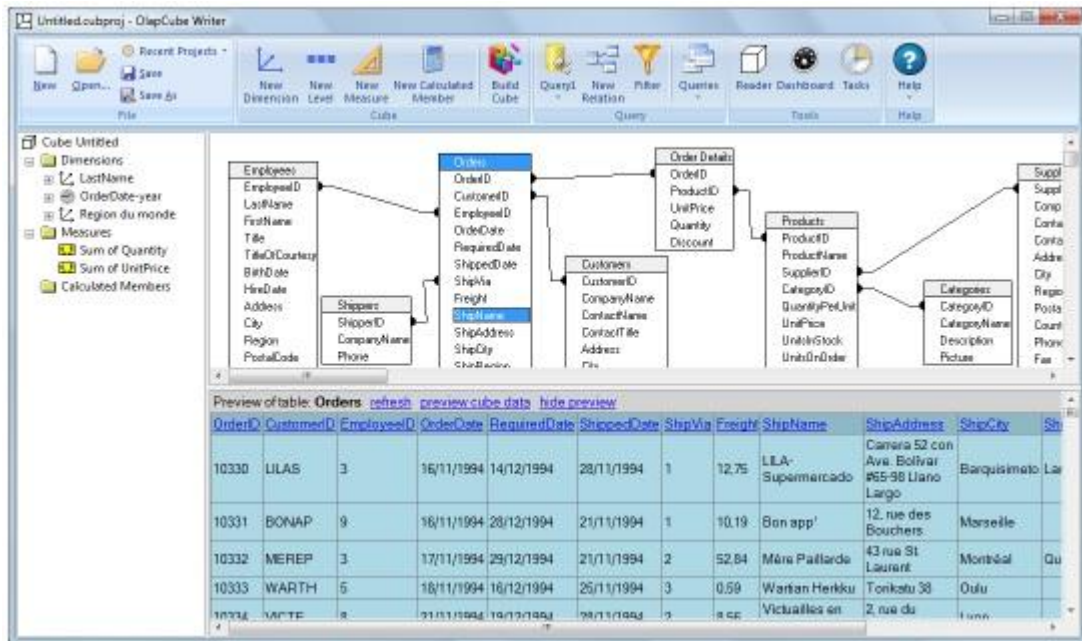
Untitled.cubproj - OlapCube Writer

New Open... Recent Projects Save Save As
File

New Dimension New Level New Measure New Calculated Member Build Cube
Cube

Query1 New Relation Filter Queries
Query

Reader Dashboard Tasks
Tools

Help
Help

Cube Untitled
Dimensions
LastName
OrderDate-year
Region du monde
Measures
Sum of Quantity
Sum of UnitPrice
Calculated Members

Employees
EmployeeID
LastName
FirstName
Title
TitleOfCourtesy
BirthDate
HireDate
Address
City
Region
PostalCode

Shippers
ShipperID
CompanyName
Phone

Orders
OrderID
CustomerID
EmployeeID
OrderDate
RequiredDate
ShippedDate
ShipVia
Freight
ShipName
ShipAddress
ShipCity
ShipRegion

Order Details
OrderID
ProductID
UnitPrice
Quantity
Discount

Customers
CustomerID
CompanyName
ContactName
ContactTitle
Address
City

Products
ProductID
ProductName
SupplierID
CategoryID
QuantityPerUnit
UnitPrice
UnitsInStock
UnitsOnOrder

Categories
CategoryID
CategoryName
Description
Picture

Suppl
Suppl
Comp
Conta
Conta
Addre
City
Regio
Posta
Count
Phone
Fax

Preview of table: Orders refresh preview cube data hide preview

| OrderID | CustomerID | EmployeeID | OrderDate | RequiredDate | ShippedDate | ShipVia | Freight | ShipName | ShipAddress | ShipCity | Sh |
|---|---|---|---|---|---|---|---|---|---|---|---|
| 10330 | LILAS | 3 | 16/11/1994 | 14/12/1994 | 28/11/1994 | 1 | 12,75 | LILA-Supermercado | Carrera 52 con Ave. Bolívar #65-98 Llano Largo | Barquisimeto | Lar |
| 10331 | BONAP | 9 | 16/11/1994 | 28/12/1994 | 21/11/1994 | 1 | 10,19 | Bon app' | 12, rue des Bouchers | Marseille | |
| 10332 | MEREP | 3 | 17/11/1994 | 29/12/1994 | 21/11/1994 | 2 | 52,84 | Mère Paillarde | 43 rue St. Laurent | Montréal | Qu |
| 10333 | WARTH | 5 | 18/11/1994 | 16/12/1994 | 25/11/1994 | 3 | 0,59 | Wartian Herkku | Torikatu 38 | Oulu | |
| 10334 | VICTE | 8 | 21/11/1994 | 19/12/1994 | 28/11/1994 | 2 | 8,56 | Victuailles en | 2, rue du | Lyon | |